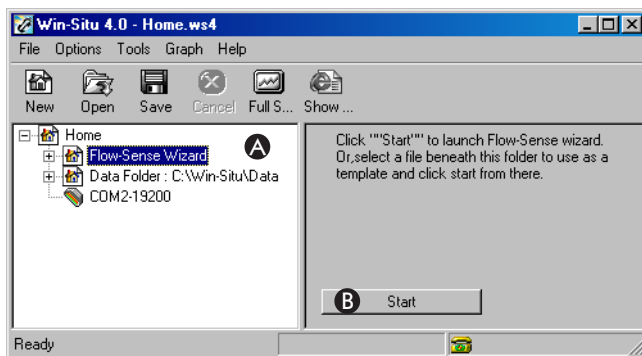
Win-Situ 4.0 - Home.ws4

File Options Tools Graph Help

New Open Save Cancel Full S... Show ...

Home
Flow-Sense Wizard
A
Data Folder : C:\Win-Situ\Data
COM2-19200

Click ""Start"" to launch Flow-Sense wizard. Or,select a file beneath this folder to use as a template and click start from there.

B
Start

Ready